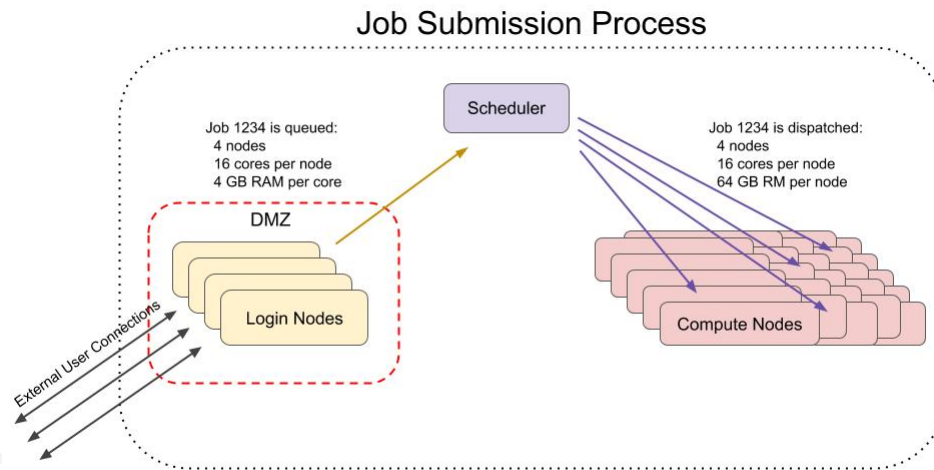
Job Submission Process

Scheduler

Job 1234 is queued:
4 nodes
16 cores per node
4 GB RAM per core

Job 1234 is dispatched:
4 nodes
16 cores per node
64 GB RM per node

DMZ

Login Nodes

Compute Nodes

External User Connections